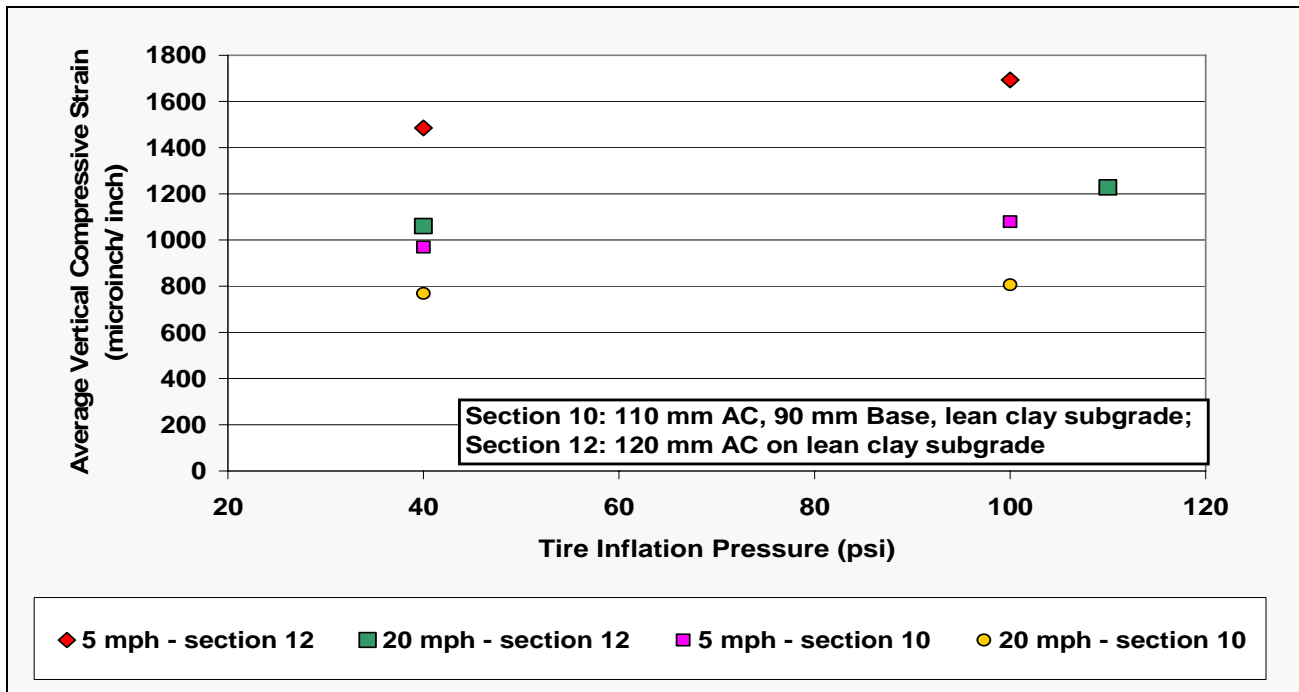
Average Vertical Compressive Strain (microinch/ inch)

1800
1600
1400
1200
1000
800
600
400
200
0

Section 10: 110 mm AC, 90 mm Base, lean clay subgrade;
Section 12: 120 mm AC on lean clay subgrade

20 40 60 80 100 120

Tire Inflation Pressure (psi)

5 mph - section 12
20 mph - section 12
5 mph - section 10
20 mph - section 10